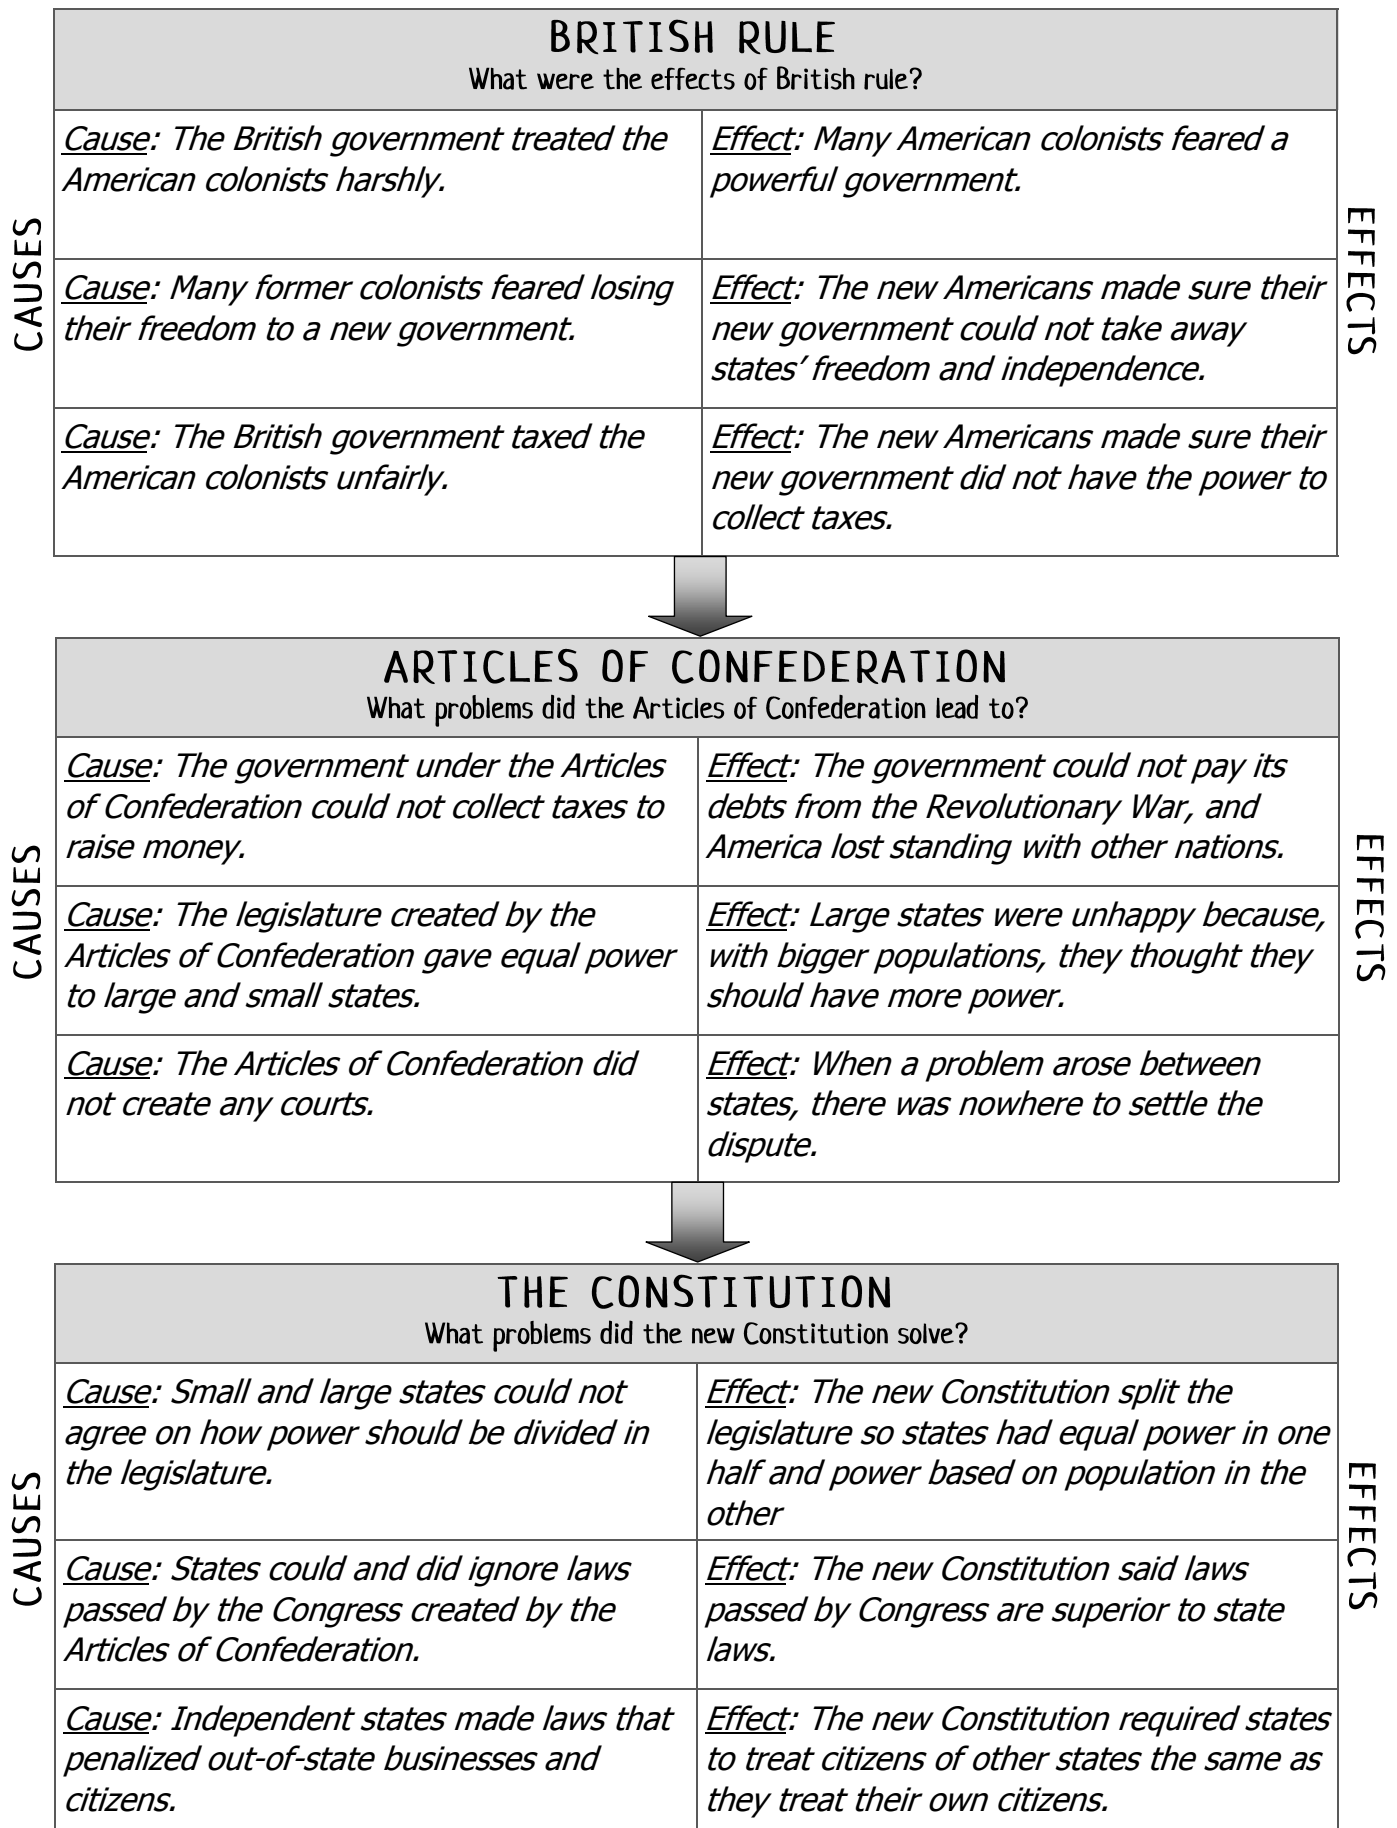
BRITISH RULE
What were the effects of British rule?

CAUSES

EFFECTS

| Cause: The British government treated the American colonists harshly. | Effect: Many American colonists feared a powerful government. |
|---|---|
| Cause: Many former colonists feared losing their freedom to a new government. | Effect: The new Americans made sure their new government could not take away states' freedom and independence. |
| Cause: The British government taxed the American colonists unfairly. | Effect: The new Americans made sure their new government did not have the power to collect taxes. |

ARTICLES OF CONFEDERATION
What problems did the Articles of Confederation lead to?

CAUSES

EFFECTS

| Cause: The government under the Articles of Confederation could not collect taxes to raise money. | Effect: The government could not pay its debts from the Revolutionary War, and America lost standing with other nations. |
|---|---|
| Cause: The legislature created by the Articles of Confederation gave equal power to large and small states. | Effect: Large states were unhappy because, with bigger populations, they thought they should have more power. |
| Cause: The Articles of Confederation did not create any courts. | Effect: When a problem arose between states, there was nowhere to settle the dispute. |

THE CONSTITUTION
What problems did the new Constitution solve?

CAUSES

EFFECTS

| Cause: Small and large states could not agree on how power should be divided in the legislature. | Effect: The new Constitution split the legislature so states had equal power in one half and power based on population in the other |
|---|---|
| Cause: States could and did ignore laws passed by the Congress created by the Articles of Confederation. | Effect: The new Constitution said laws passed by Congress are superior to state laws. |
| Cause: Independent states made laws that penalized out-of-state businesses and citizens. | Effect: The new Constitution required states to treat citizens of other states the same as they treat their own citizens. |